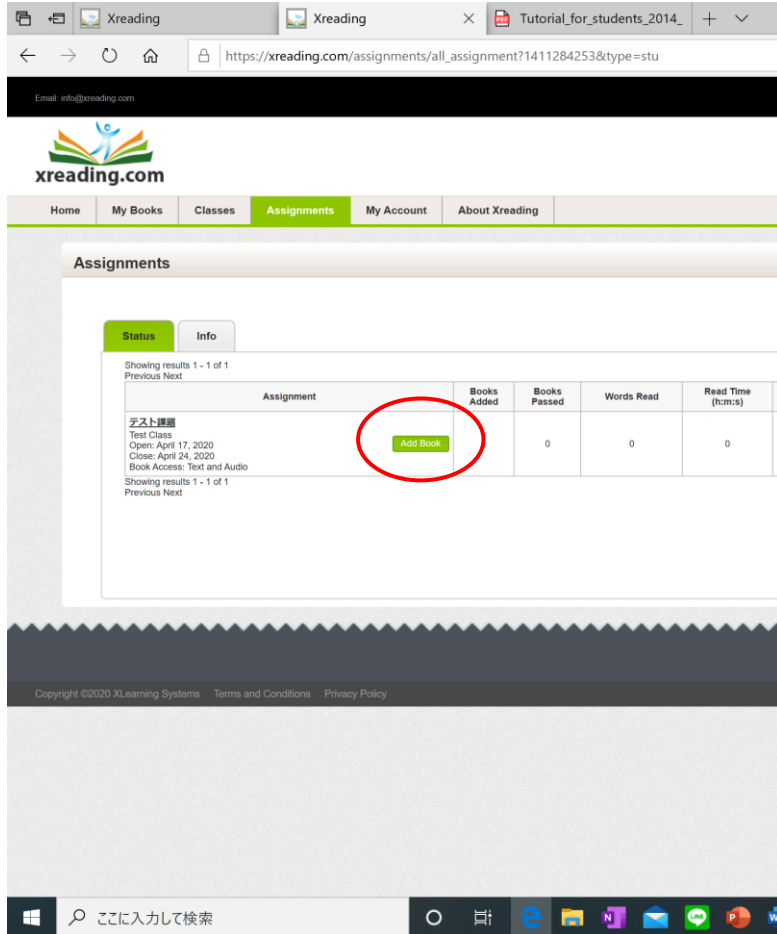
Xreading
Xreading
Tutorial_for_students_2014_

https://xreading.com/assignments/all_assignment?1411284253&type=stu

Email: info@xreading.com

xreading.com

Home | My Books | Classes | Assignments | My Account | About Xreading

Assignments

Status | Info

Showing results 1 - 1 of 1
Previous Next

| Assignment | | Books Added | Books Passed | Words Read | Read Time (h:m:s) |
|---|---|---|---|---|---|
| テスト課題 Test Class Open: April 17, 2020 Close: April 24, 2020 Book Access: Text and Audio | Add Book | | 0 | 0 | 0 |

Showing results 1 - 1 of 1
Previous Next

Copyright ©2020 XLearning Systems Terms and Conditions Privacy Policy

ここに入力して検索